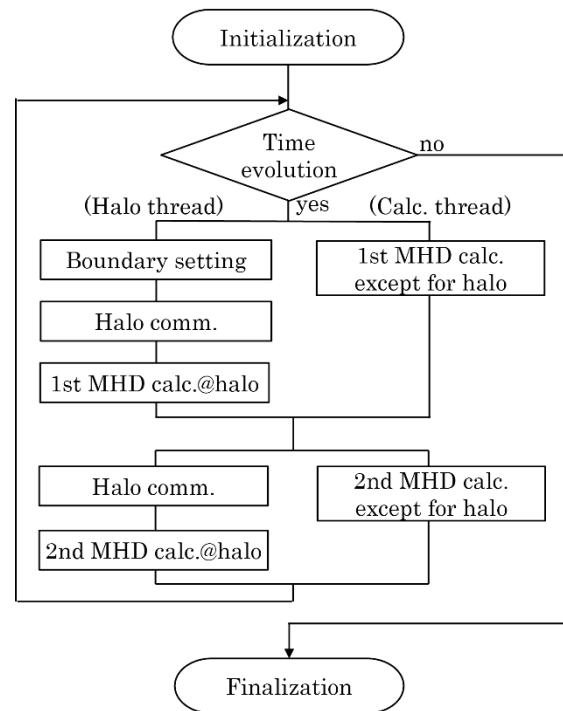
Initialization

Time evolution

no

yes

(Halo thread)

(Calc. thread)

Boundary setting

Halo comm.

1st MHD calc.@halo

1st MHD calc. except for halo

Halo comm.

2nd MHD calc.@halo

2nd MHD calc. except for halo

Finalization